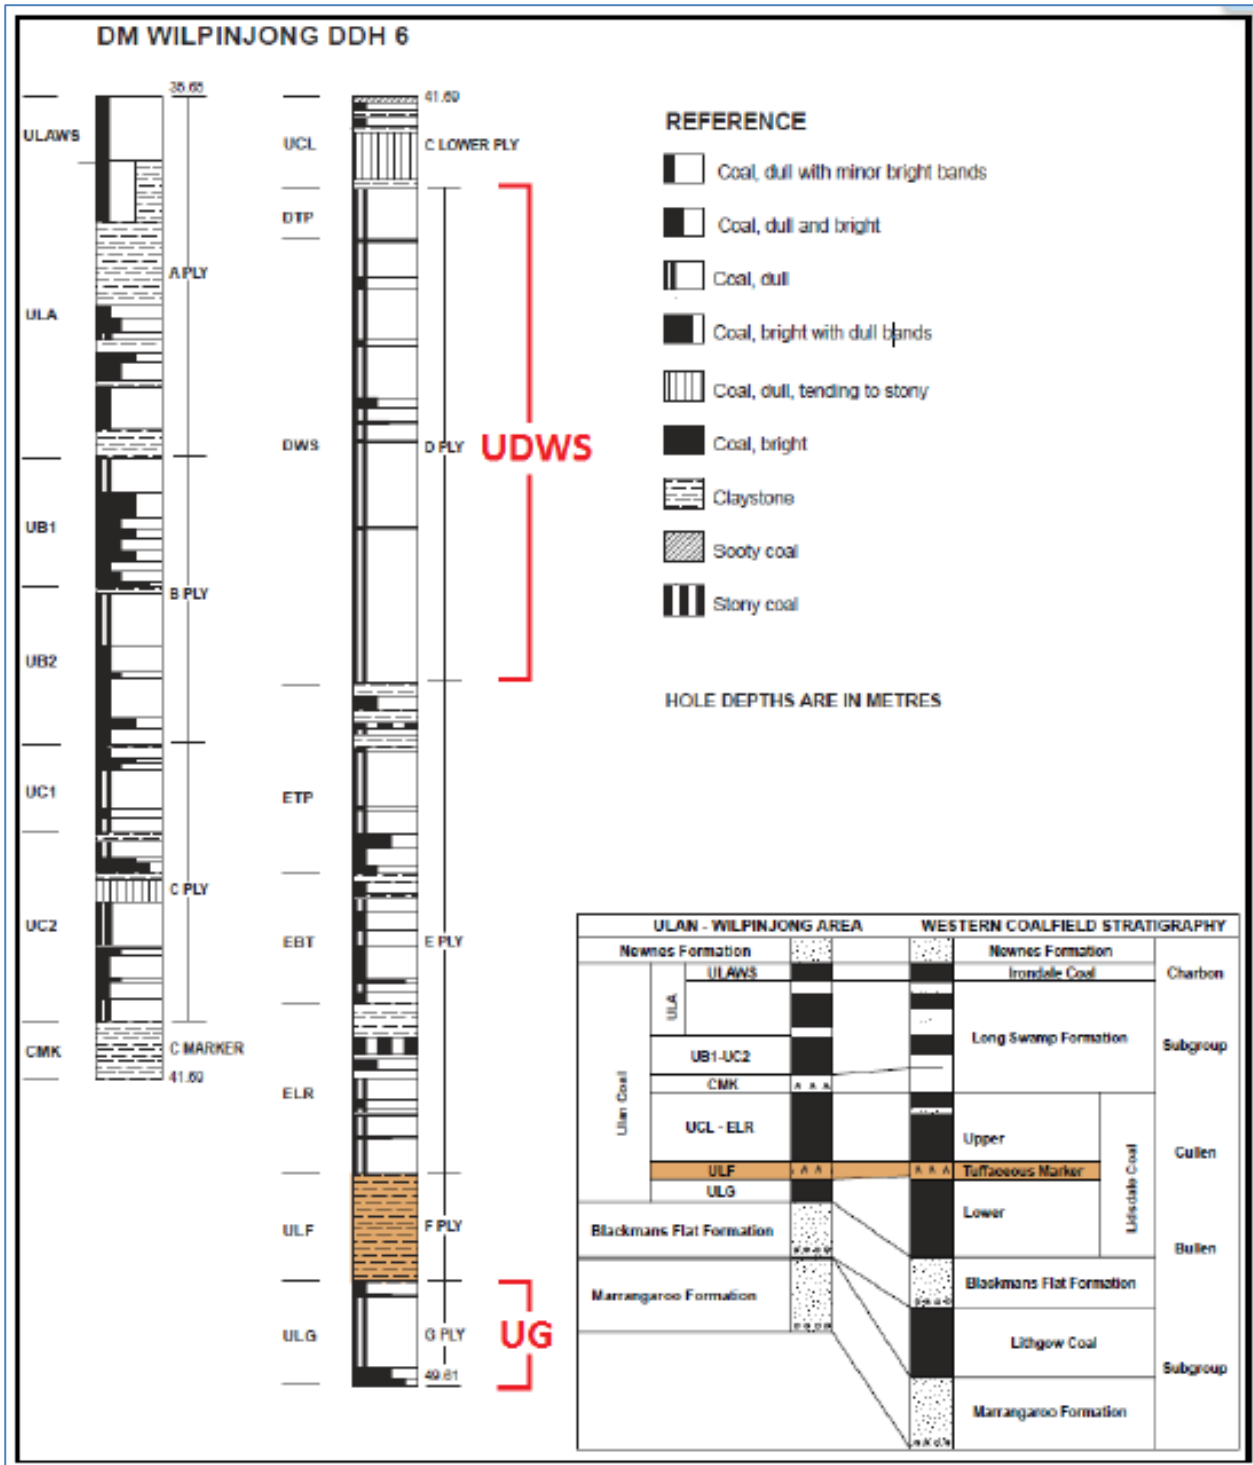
DM WILPINJONG DDH 6

35.65

ULAWS

A PLY

ULA

UB1

B PLY

UB2

UC1

C PLY

UC2

CMK

C MARKER

41.69

41.69

UCL

C LOWER PLY

DTP

DWS

D PLY

UDWS

ETP

EBT

E PLY

ELR

ULF

F PLY

ULG

G PLY

UG

49.81

REFERENCE

Coal, dull with minor bright bands

Coal, dull and bright

Coal, dull

Coal, bright with dull bands

Coal, dull, tending to stony

Coal, bright

Claystone

Sooty coal

Stony coal

HOLE DEPTHS ARE IN METRES

| ULAN - WILPINJONG AREA | | WESTERN COALFIELD STRATIGRAPHY | |
|---|---|---|---|
| Nowres Formation | | Nowres Formation | |
| ULAWS | | Irondale Coal | Charbon |
| ULA | | Long Swamp Formation | Subgroup |
| UB1-UC2 | | | |
| CMK | | | |
| UCL - ELR | Ulan Coal | Upper | Cullen |
| ULF | | Tuffaceous Marker | |
| ULG | | Lower | Lidsdale Coal |
| Blackmans Flat Formation | | | Bullen |
| Marrangaroo Formation | | Blackmans Flat Formation | |
| | | Lithgow Coal | Subgroup |
| | | Marrangaroo Formation | |